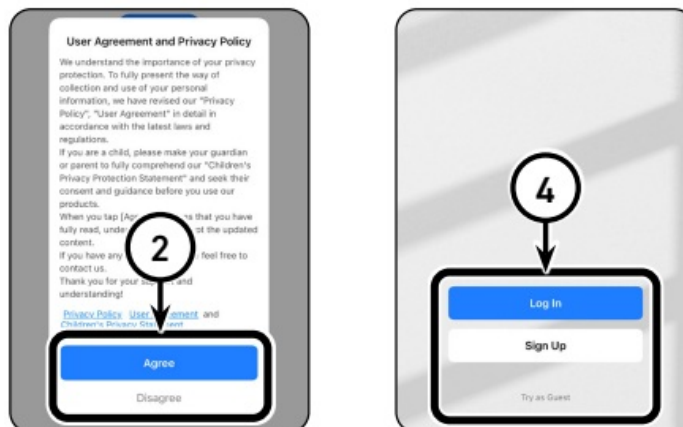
User Agreement and Privacy Policy

We understand the importance of your privacy protection. To fully present the way of collection and use of your personal information, we have revised our "Privacy Policy", "User Agreement" in detail in accordance with the latest laws and regulations.
If you are a child, please make your guardian or parent to fully comprehend our "Children's Privacy Protection Statement" and seek their consent and guidance before you use our products.
When you tap [Agr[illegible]s that you have fully read, unde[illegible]ot the updated content.
If you have any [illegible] feel free to contact us.
Thank you for your s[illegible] and understanding!

Privacy Policy User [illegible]ement and Children's Privacy Statement

2

Agree

Disagree

4

Log In

Sign Up

Try as Guest